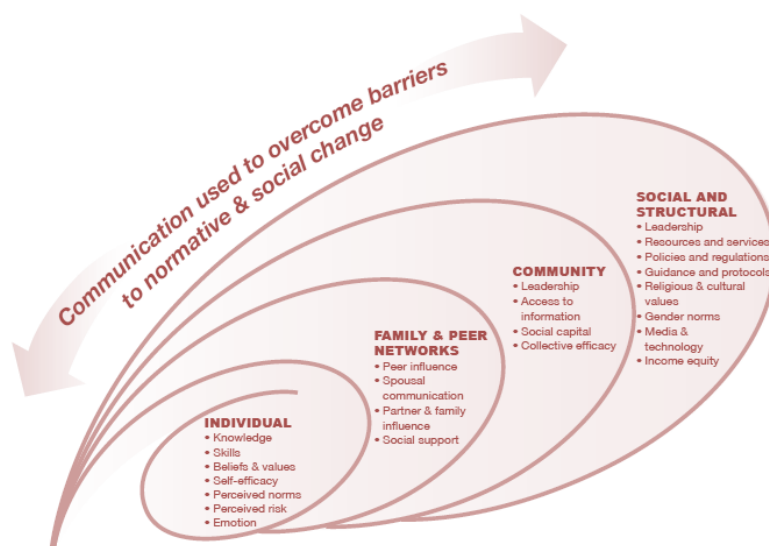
Communication used to overcome barriers to normative & social change

SOCIAL AND STRUCTURAL
• Leadership
• Resources and services
• Policies and regulations
• Guidance and protocols
• Religious & cultural values
• Gender norms
• Media & technology
• Income equity

COMMUNITY
• Leadership
• Access to information
• Social capital
• Collective efficacy

FAMILY & PEER NETWORKS
• Peer influence
• Spousal communication
• Partner & family influence
• Social support

INDIVIDUAL
• Knowledge
• Skills
• Beliefs & values
• Self-efficacy
• Perceived norms
• Perceived risk
• Emotion